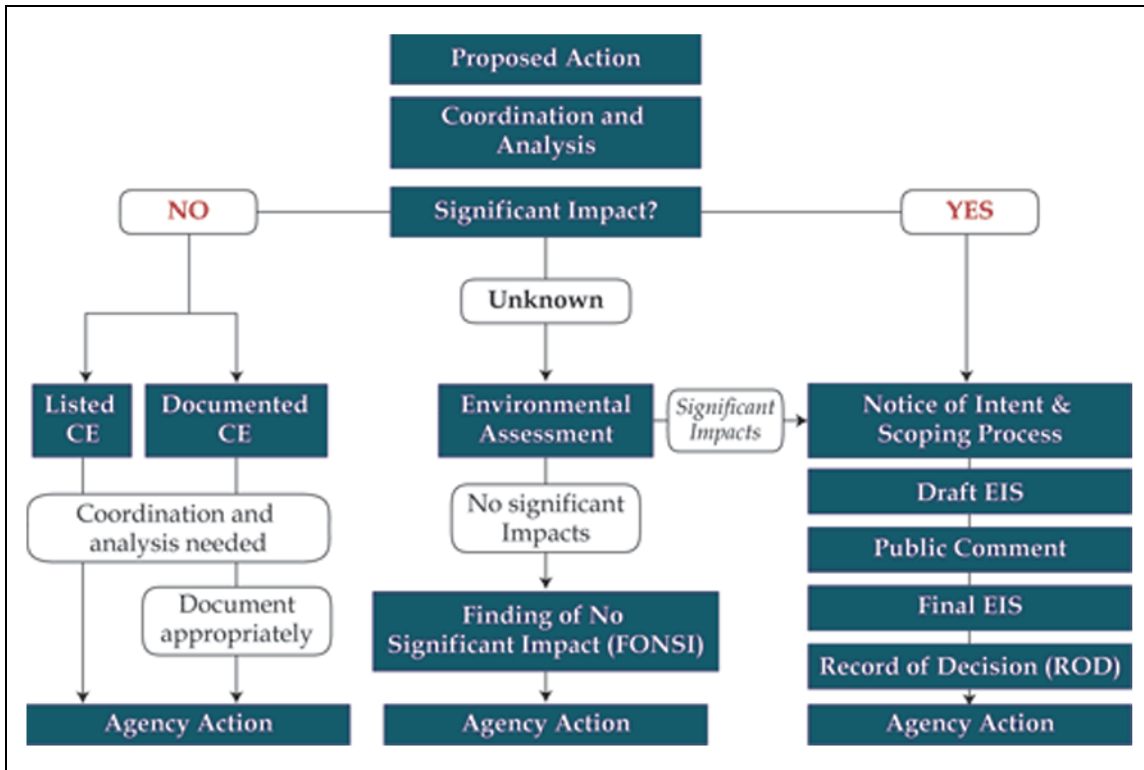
Proposed Action

Coordination and Analysis

NO

Significant Impact?

YES

Unknown

Listed CE

Documented CE

Environmental Assessment

Significant Impacts

Notice of Intent & Scoping Process

Coordination and analysis needed

No significant Impacts

Draft EIS

Public Comment

Document appropriately

Finding of No Significant Impact (FONSI)

Final EIS

Record of Decision (ROD)

Agency Action

Agency Action

Agency Action